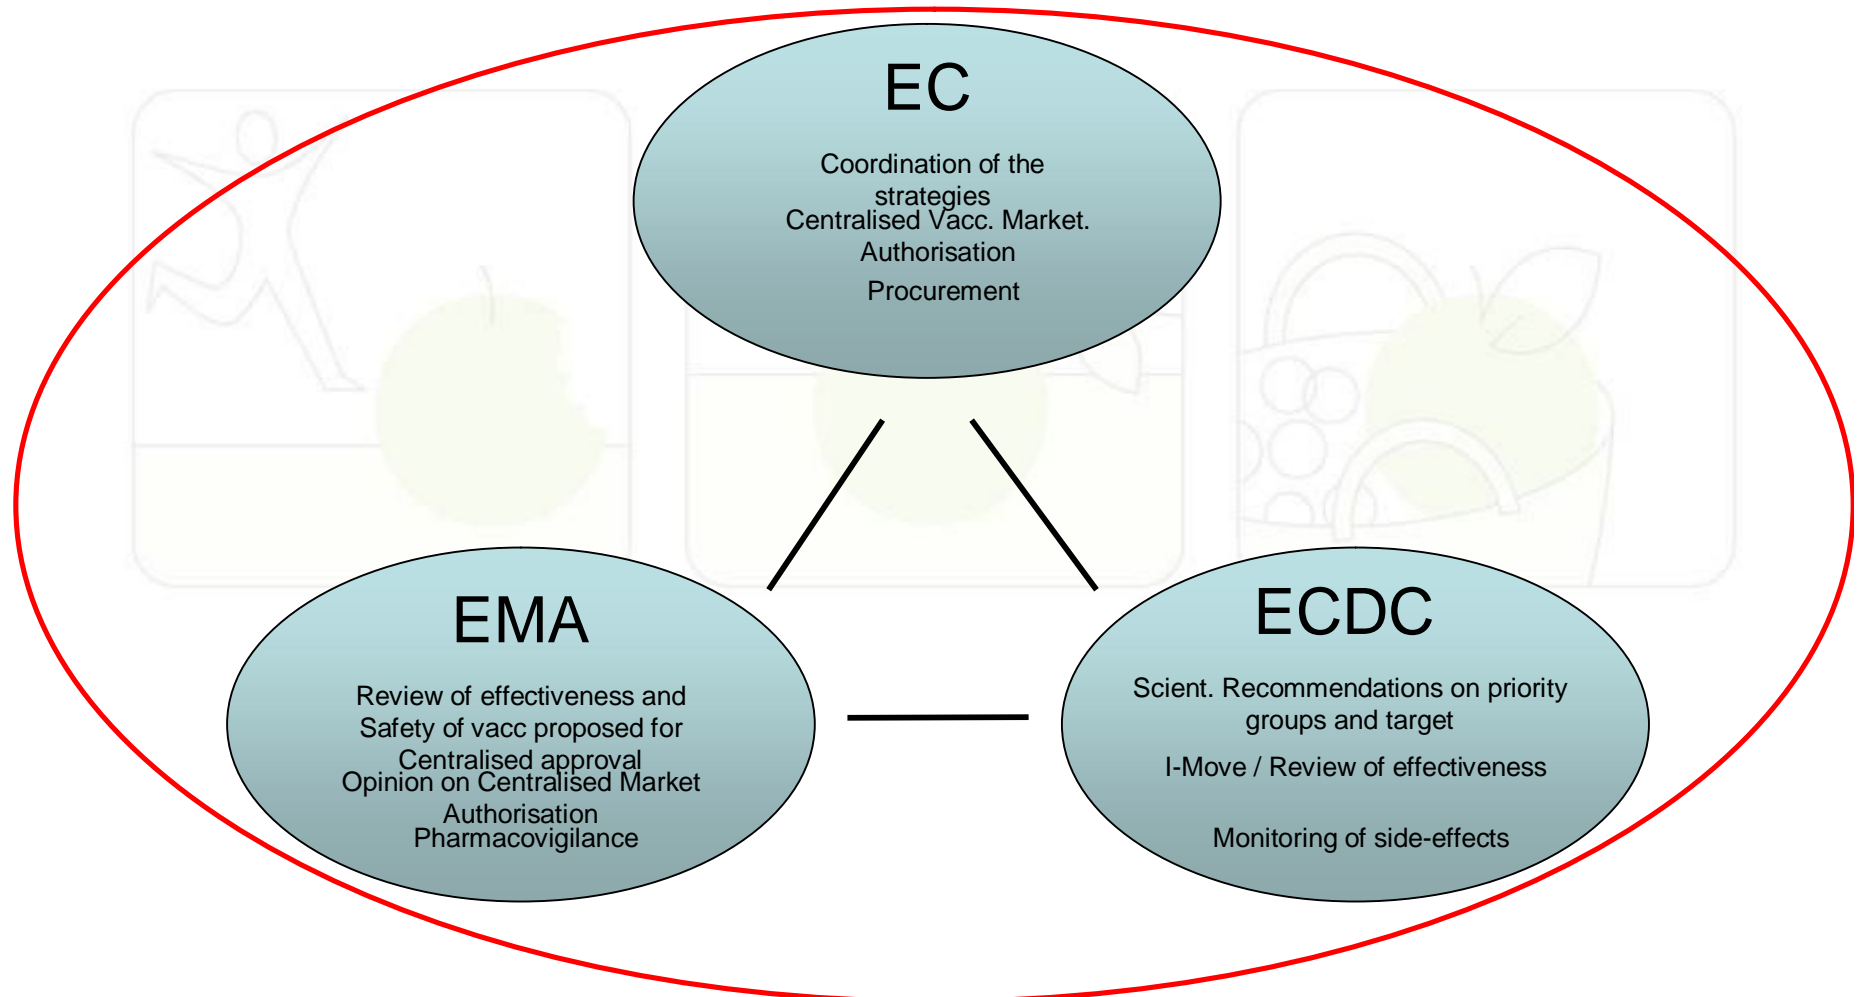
EC

Coordination of the strategies
Centralised Vacc. Market. Authorisation
Procurement

EMA

Review of effectiveness and Safety of vacc proposed for Centralised approval
Opinion on Centralised Market Authorisation
Pharmacovigilance

ECDC

Scient. Recommendations on priority groups and target
I-Move / Review of effectiveness
Monitoring of side-effects